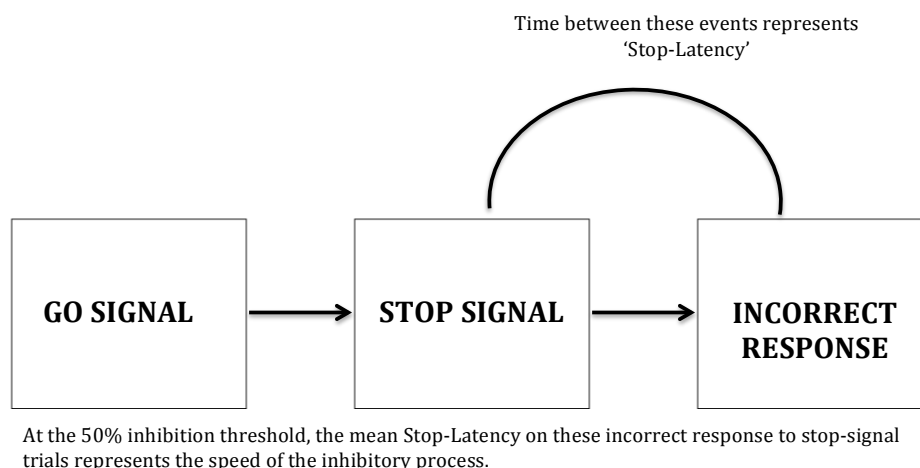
Time between these events represents 'Stop-Latency'

GO SIGNAL

STOP SIGNAL

INCORRECT RESPONSE

At the 50% inhibition threshold, the mean Stop-Latency on these incorrect response to stop-signal trials represents the speed of the inhibitory process.